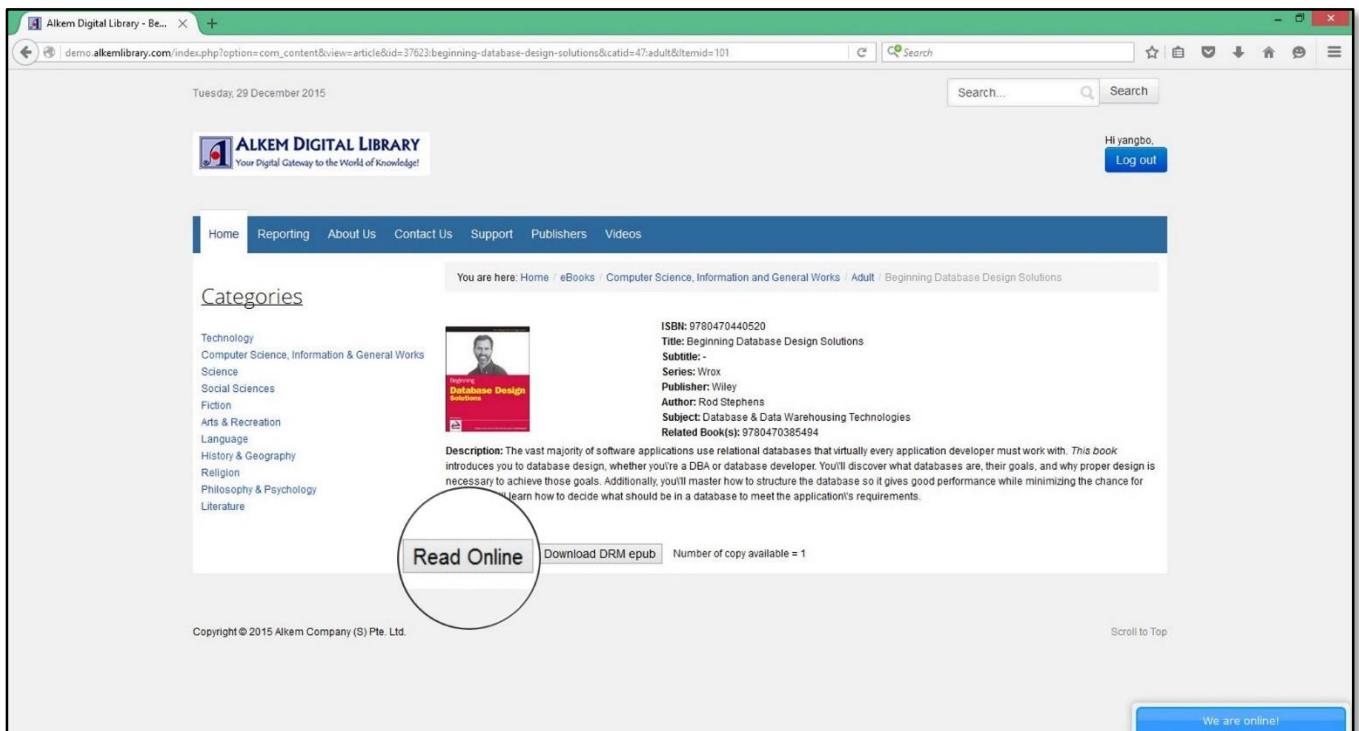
Alkem Digital Library - Be...

demo.alkemlibrary.com/index.php?option=com_content&view=article&id=37623:beginning-database-design-solutions&catid=47:adult&Itemid=101

Search

Tuesday, 29 December 2015

Search...

Search

ALKEM DIGITAL LIBRARY
Your Digital Gateway to the World of Knowledge!

Hi yangbo,
Log out

Home Reporting About Us Contact Us Support Publishers Videos

You are here: Home / eBooks / Computer Science, Information and General Works / Adult / Beginning Database Design Solutions

Categories

Technology
Computer Science, Information & General Works
Science
Social Sciences
Fiction
Arts & Recreation
Language
History & Geography
Religion
Philosophy & Psychology
Literature

Beginning
Database Design
Solutions

ISBN: 9780470440520
Title: Beginning Database Design Solutions
Subtitle: -
Series: Wrox
Publisher: Wiley
Author: Rod Stephens
Subject: Database & Data Warehousing Technologies
Related Book(s): 9780470385494

Description: The vast majority of software applications use relational databases that virtually every application developer must work with. This book introduces you to database design, whether you\'re a DBA or database developer. You\'ll discover what databases are, their goals, and why proper design is necessary to achieve those goals. Additionally, you\'ll master how to structure the database so it gives good performance while minimizing the chance for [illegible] learn how to decide what should be in a database to meet the application\'s requirements.

Read Online Download DRM epub Number of copy available = 1

Copyright © 2015 Alkem Company (S) Pte. Ltd.

Scroll to Top

We are online!